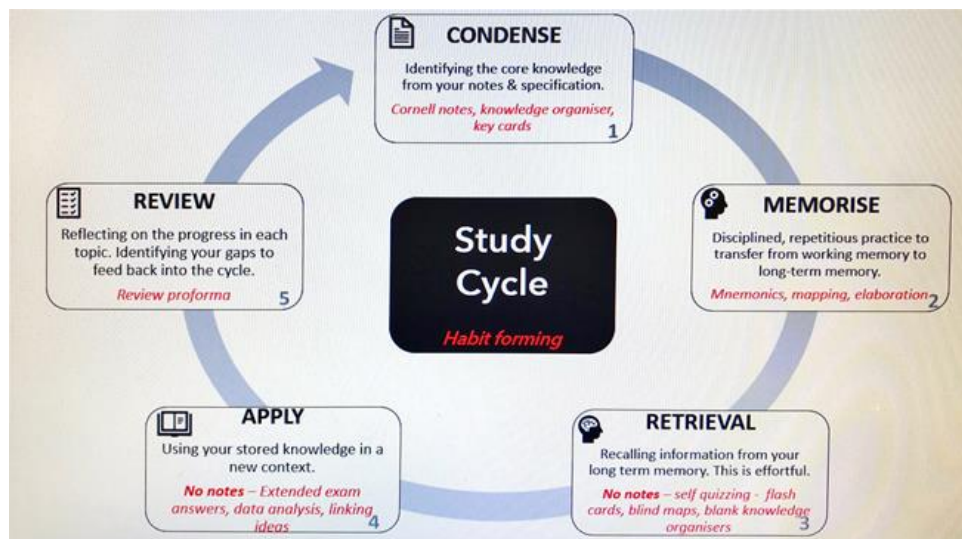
Study Cycle

Habit forming

CONDENSE

Identifying the core knowledge from your notes & specification.

Cornell notes, knowledge organiser, key cards

1

MEMORISE

Disciplined, repetitious practice to transfer from working memory to long-term memory.

Mnemonics, mapping, elaboration

2

RETRIEVAL

Recalling information from your long term memory. This is effortful.

No notes – self quizzing - flash cards, blind maps, blank knowledge organisers

3

APPLY

Using your stored knowledge in a new context.

No notes – Extended exam answers, data analysis, linking ideas

4

REVIEW

Reflecting on the progress in each topic. Identifying your gaps to feed back into the cycle.

Review proforma

5